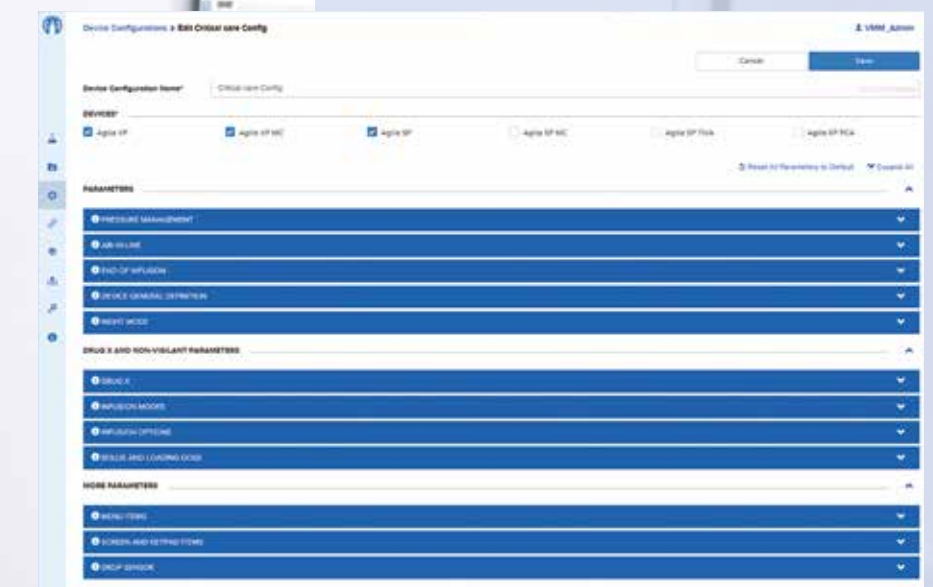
Device Configurations > Edit Critical care Config

VMM_Admin

Cancel

Save

Device Configuration Name*

Critical care Config

DEVICES*

Agilia VP

Agilia VP MC

Agilia SP

Agilia SP MC

Agilia SP TIVA

Agilia SP PCA

Reset All Parameters to Default

Expand All

PARAMETERS

PRESSURE MANAGEMENT

AIR-IN-LINE

END OF INFUSION

DEVICE GENERAL DEFINITION

NIGHT MODE

DRUG X AND NON-VIGILANT PARAMETERS

DRUG X

INFUSION MODES

INFUSION OPTIONS

BOLUS AND LOADING DOSE

MORE PARAMETERS

MENU ITEMS

SCREEN AND KEYPAD ITEMS

DROP SENSOR